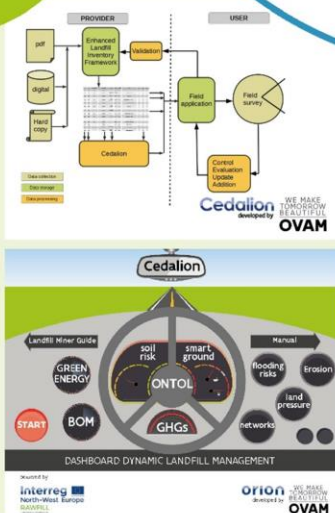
PROVIDER

USER

pdf

digital

Hard copy

Enhanced Landfill Inventory Framework

Validation

Field application

Field survey

Cedalion

Control Evaluation Update Addition

Data collection

Data storage

Data processing

Cedalion developed by OVAM

WE MAKE TOMORROW BEAUTIFUL

Cedalion

Landfill Miner Guide

Manual

soil risk

smart ground

GREEN ENERGY

ONTOL

flooding risks

Erosion

land pressure

START

BOM

GHGs

networks

DASHBOARD DYNAMIC LANDFILL MANAGEMENT

Interreg North-West Europe RAWFILL

orion developed by OVAM

WE MAKE TOMORROW BEAUTIFUL